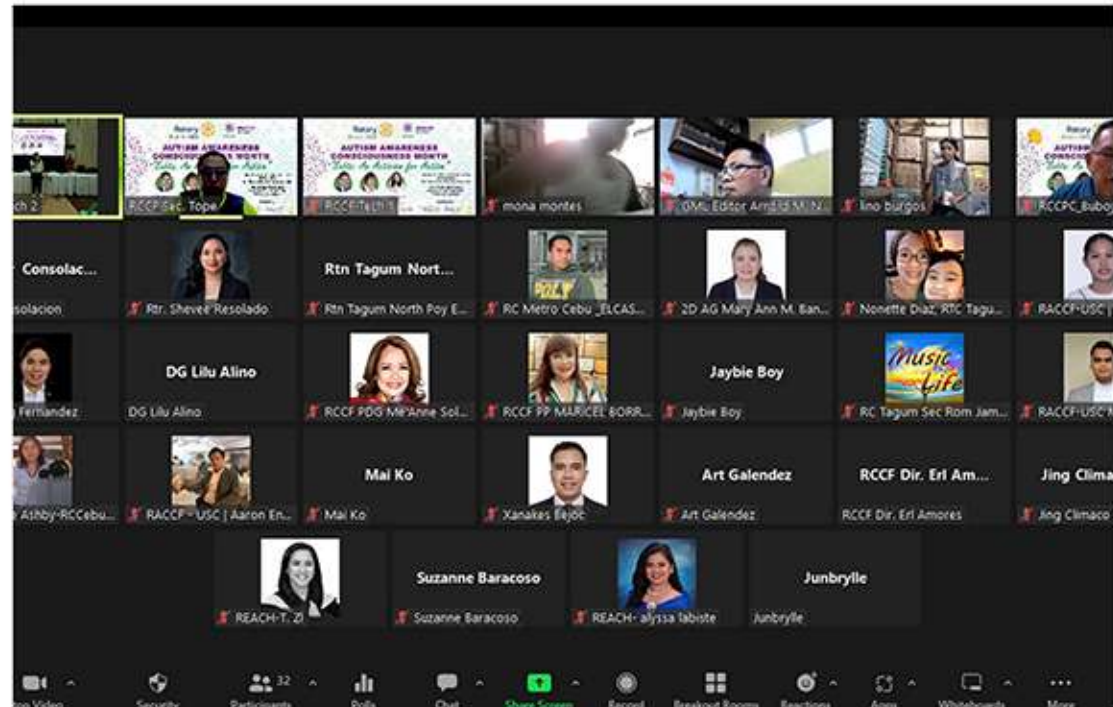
ch 2

Rotary
AUTISM AWARENESS CONSCIOUSNESS MONTH
RCCF Sec. Tope

Rotary
AUTISM AWARENESS CONSCIOUSNESS MONTH
RCCF Tech 1

mona montes

GMC Editor Arnold M. N...

lino burgos

Rotary
RCCPC_Bubo

Consolac...
solacion

Rtr. Shevee Resolado

Rtn Tagum Nort...
Rtn Tagum North Poy E...

RC Metro Cebu _ELCAS...

2D AG Mary Ann M. Ban...

Nonette Diaz, RTC Tagu...

RACCF-USC |

Fernandez

DG Lilu Alino
DG Lilu Alino

RCCF PDG Ma Anne Sol...

RCCF PP MARICEL BORR...

Jaybie Boy
Jaybie Boy

Music Life
RC Tagum Sec Rom Jam...

RACCF-USC

Ashby-RCCebu...

RACCF - USC | Aaron En...

Mai Ko
Mai Ko

Xanakes Eejoc

Art Galendez
Art Galendez

RCCF Dir. Erl Am...
RCCF Dir. Erl Amores

Jing Clima
Jing Climaco

REACH-T. Zi

Suzanne Baracoso
Suzanne Baracoso

REACH- alyssa labiste

Junbrylle
Junbrylle

op Video Security 32 Participants Polls Chat Share Screen Record Breakout Rooms Reactions Apps Whiteboards More